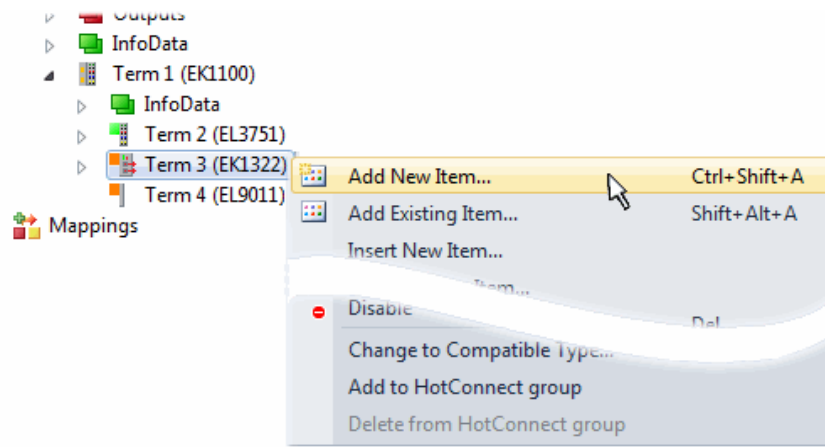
Outputs
InfoData
Term 1 (EK1100)
InfoData
Term 2 (EL3751)
Term 3 (EK1322)
Term 4 (EL9011)
Mappings

Add New Item... Ctrl+Shift+A
Add Existing Item... Shift+Alt+A
Insert New Item...
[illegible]
Disable
Del
Change to Compatible Type...
Add to HotConnect group
Delete from HotConnect group